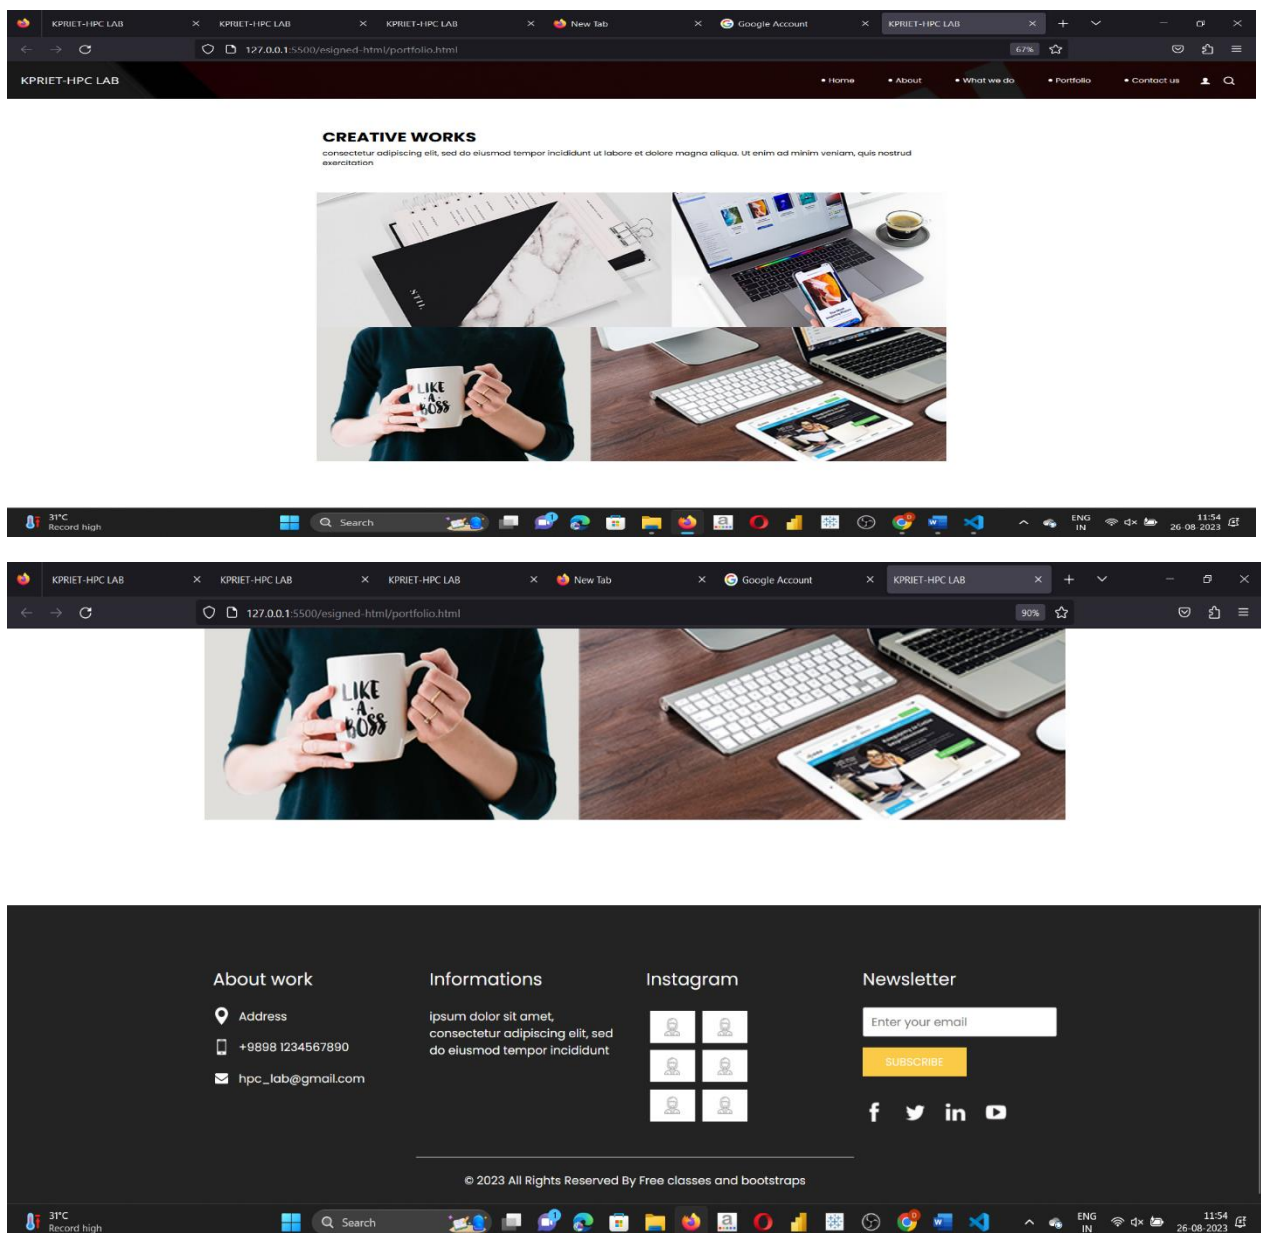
KPRIET-HPC LAB
KPRIET-HPC LAB
KPRIET-HPC LAB
New Tab
Google Account
KPRIET-HPC LAB

127.0.0.1:5500/esigned-html/portfolio.html
67%

KPRIET-HPC LAB
• Home • About • What we do • Portfolio • Contact us

CREATIVE WORKS
consectetur adipiscing elit, sed do eiusmod tempor incididunt ut labore et dolore magna aliqua. Ut enim ad minim veniam, quis nostrud exercitation

STIL
LIKE A BOSS

31°C
Record high
Search
ENG IN
11:54
26-08-2023

KPRIET-HPC LAB
KPRIET-HPC LAB
KPRIET-HPC LAB
New Tab
Google Account
KPRIET-HPC LAB

127.0.0.1:5500/esigned-html/portfolio.html
90%

LIKE A BOSS

About work
Address
+9898 1234567890
hpc_lab@gmail.com

Informations
ipsum dolor sit amet, consectetur adipiscing elit, sed do eiusmod tempor incididunt

Instagram

Newsletter
Enter your email
SUBSCRIBE

© 2023 All Rights Reserved By Free classes and bootstraps

31°C
Record high
Search
ENG IN
11:54
26-08-2023